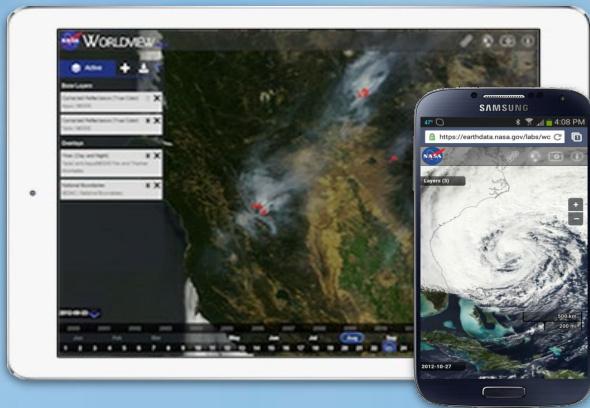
NASA WORLDVIEW

Active

Base Layers

Corrected Reflectance (True Color)
Terra / MODIS

Corrected Reflectance (True Color)
Aqua / MODIS

Overlays

Fires (Day and Night)
Terra/Aqua/MODIS Fire and Thermal Anomalies

Political Boundaries
SEDAC Political Boundaries

2012-08-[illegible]

Aug

SAMSUNG

47° 4:08 PM

https://earthdata.nasa.gov/labs/wc

NASA

Layers (3)

500 km
200 mi

2012-10-27